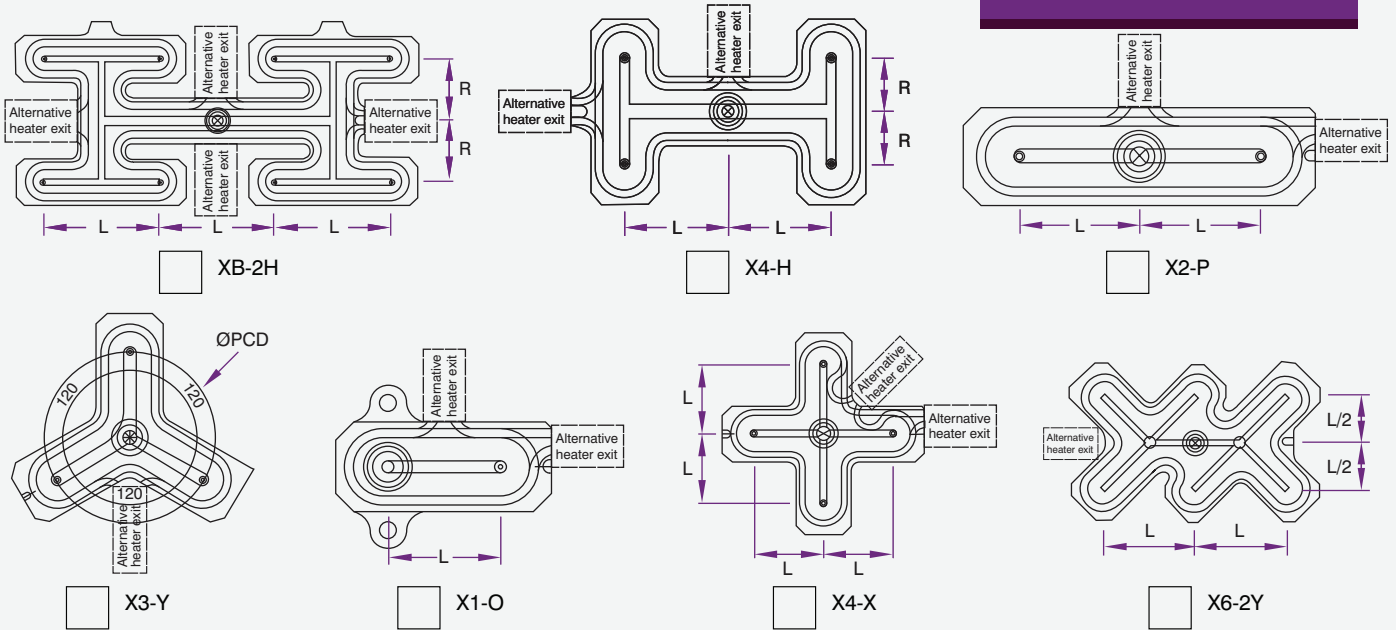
Alternative heater exit
Alternative heater exit
Alternative heater exit
Alternative heater exit
R
R
L
L
L
XB-2H

Alternative heater exit
Alternative heater exit
R
R
L
L
X4-H

Alternative heater exit
Alternative heater exit
L
L
X2-P

ØPCD
120
120
120
Alternative heater exit
X3-Y

Alternative heater exit
Alternative heater exit
L
X1-O

Alternative heater exit
Alternative heater exit
L
L
L
L
X4-X

Alternative heater exit
L/2
L/2
L
L
X6-2Y